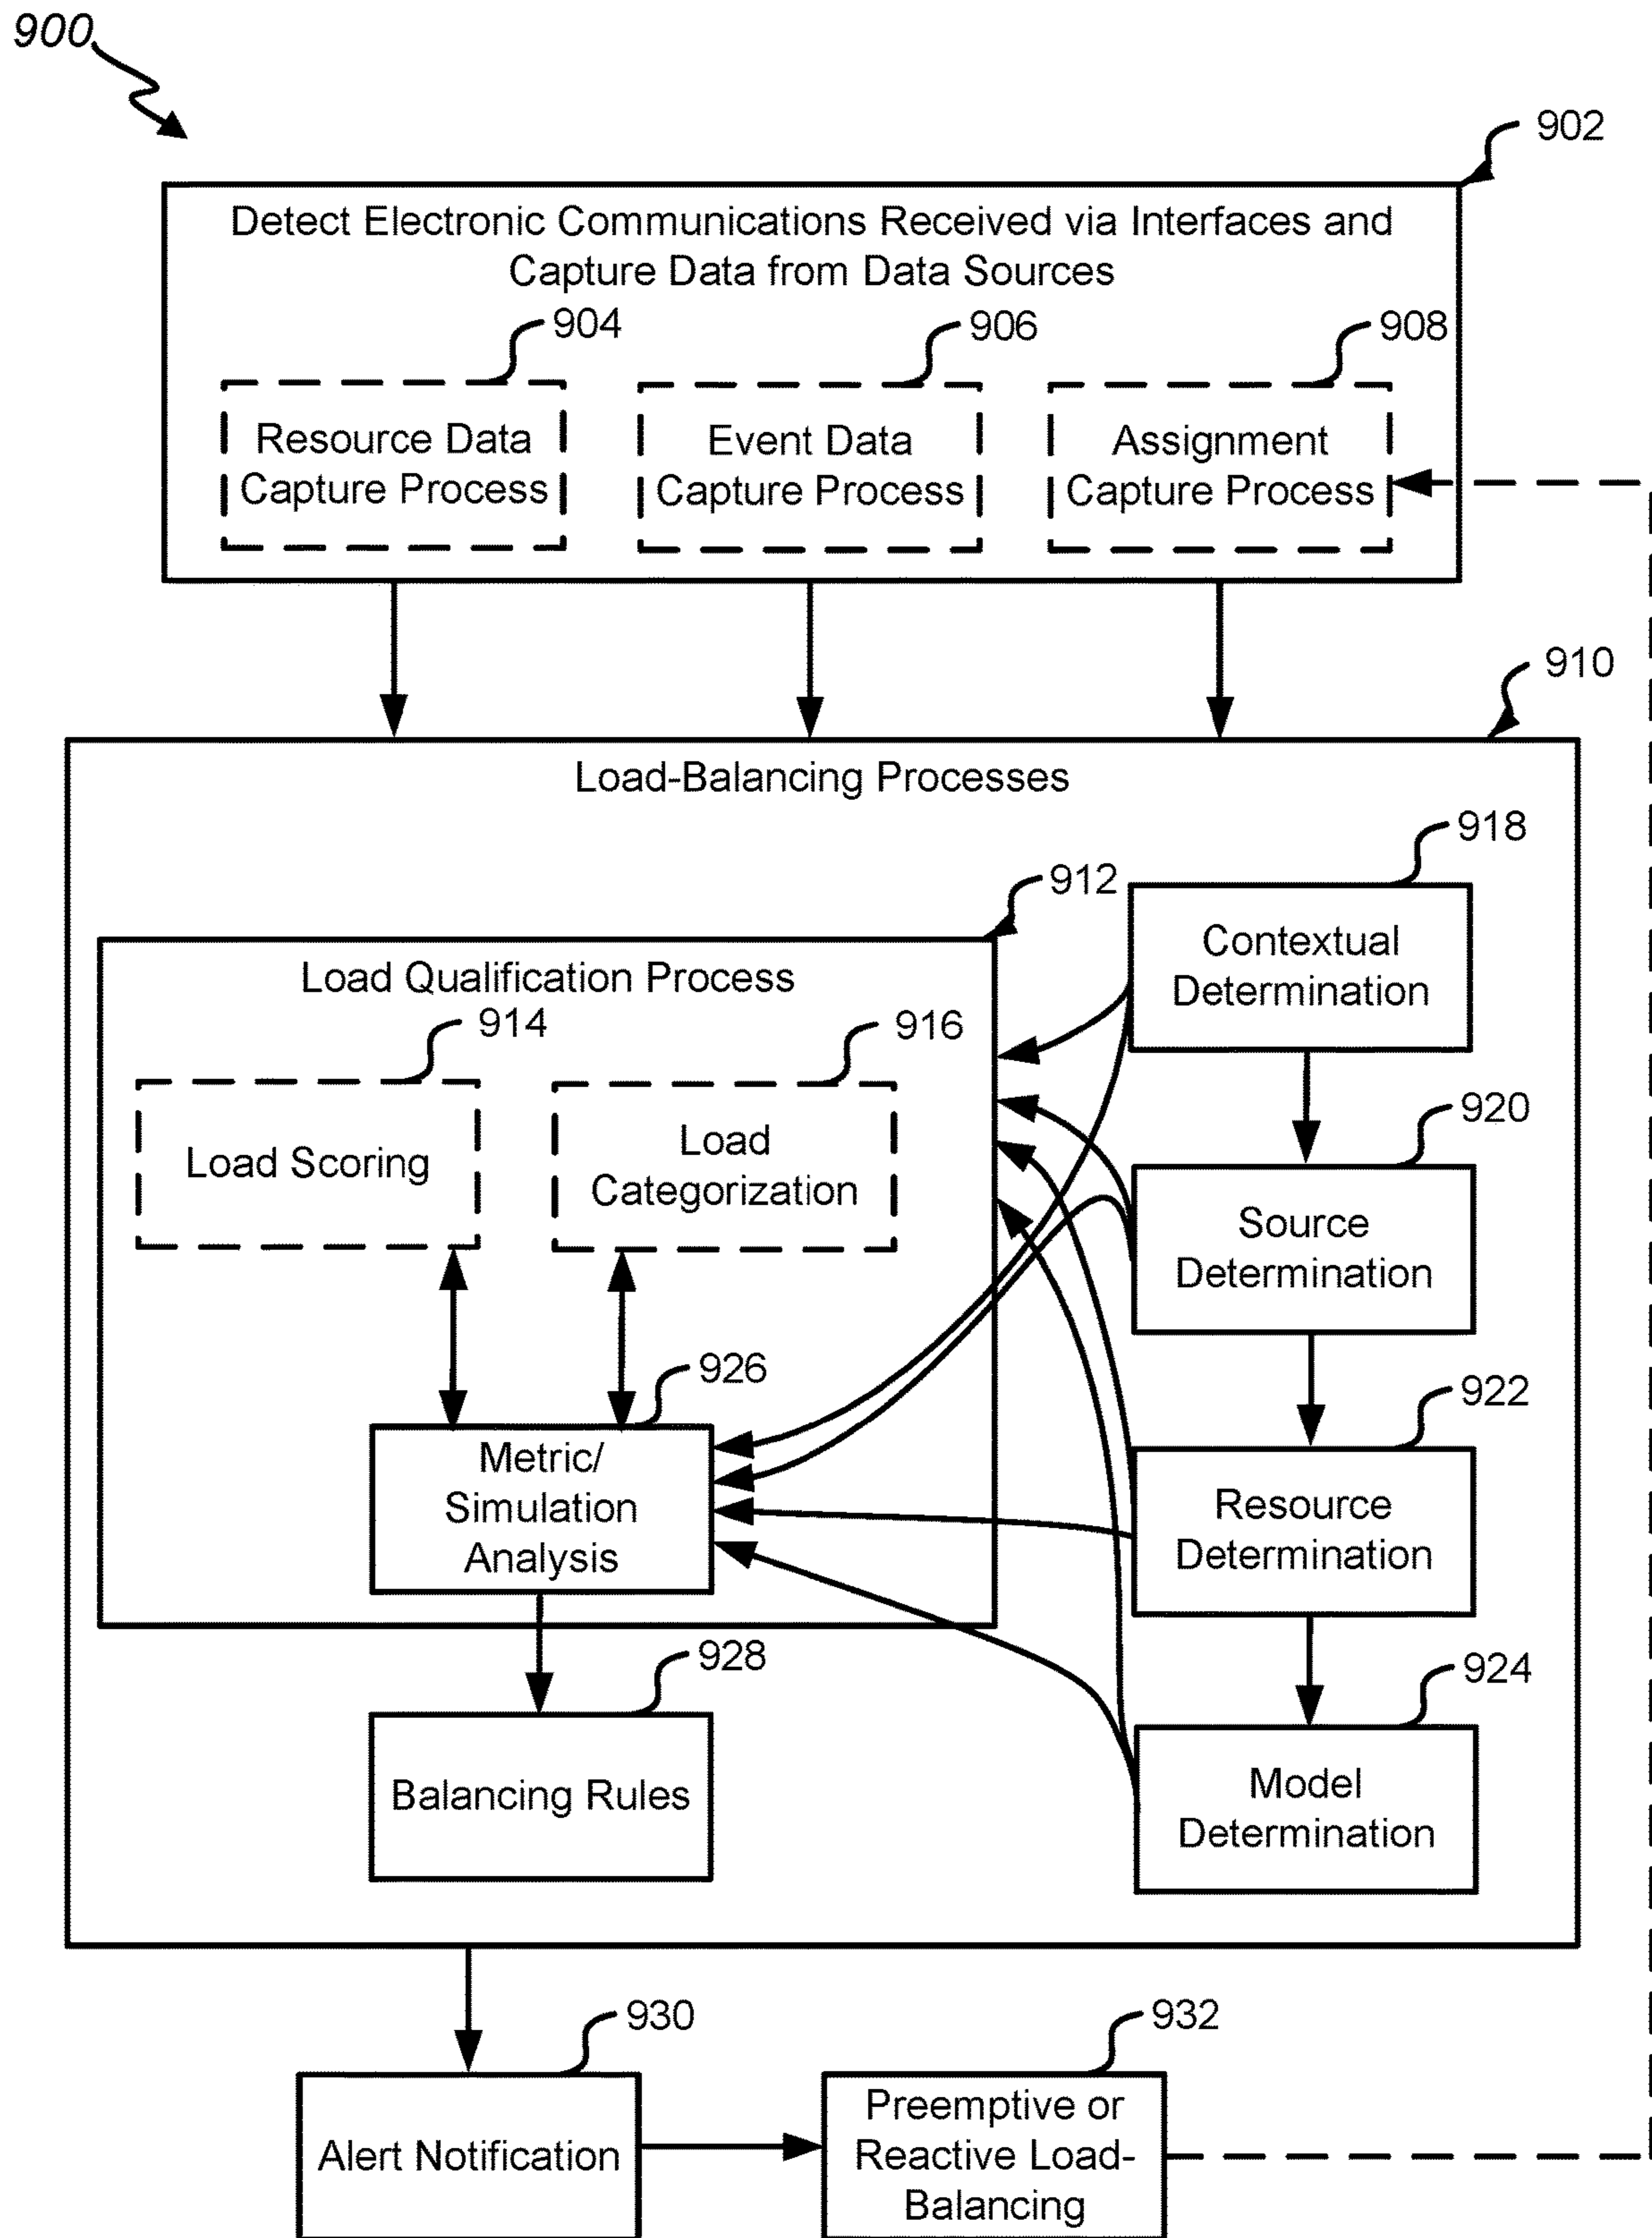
900

902

Detect Electronic Communications Received via Interfaces and Capture Data from Data Sources

904

906

908

Resource Data Capture Process

Event Data Capture Process

Assignment Capture Process

910

Load-Balancing Processes

918

912

Contextual Determination

Load Qualification Process

914

916

920

Load Scoring

Load Categorization

Source Determination

926

922

Metric/ Simulation Analysis

Resource Determination

928

924

Balancing Rules

Model Determination

930

932

Alert Notification

Preemptive or Reactive Load-Balancing